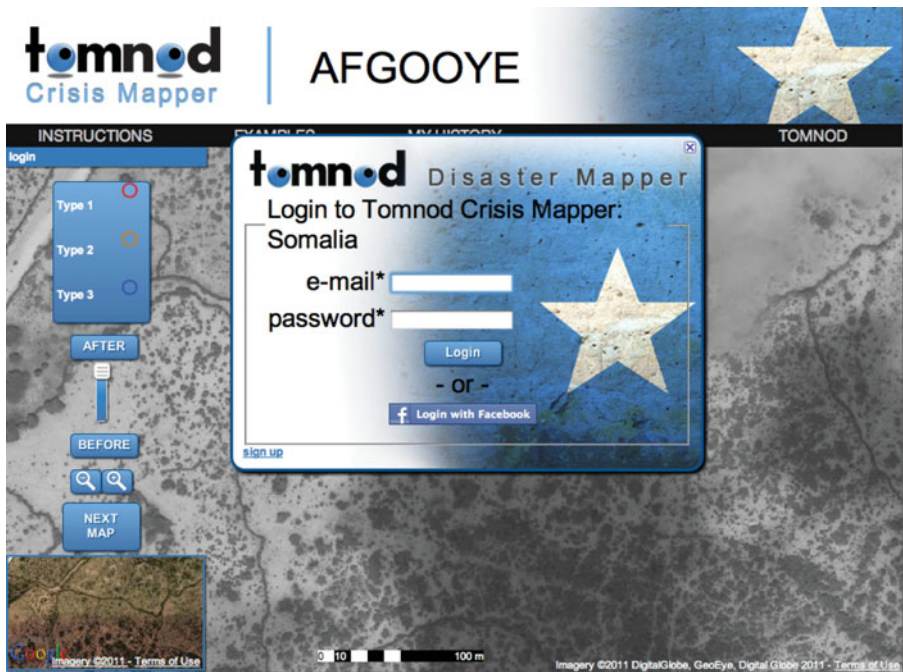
tomnod
Crisis Mapper

AFGOOYE

INSTRUCTIONS EXAMPLES MY HISTORY TOMNOD

login

Type 1
Type 2
Type 3

AFTER

BEFORE

NEXT MAP

tomnod Disaster Mapper

Login to Tomnod Crisis Mapper: Somalia

e-mail*
password*

Login

- or -

Login with Facebook

sign up

Google Imagery ©2011 - Terms of Use

0 10 100 m

Imagery ©2011 DigitalGlobe, GeoEye, Digital Globe 2011 - Terms of Use